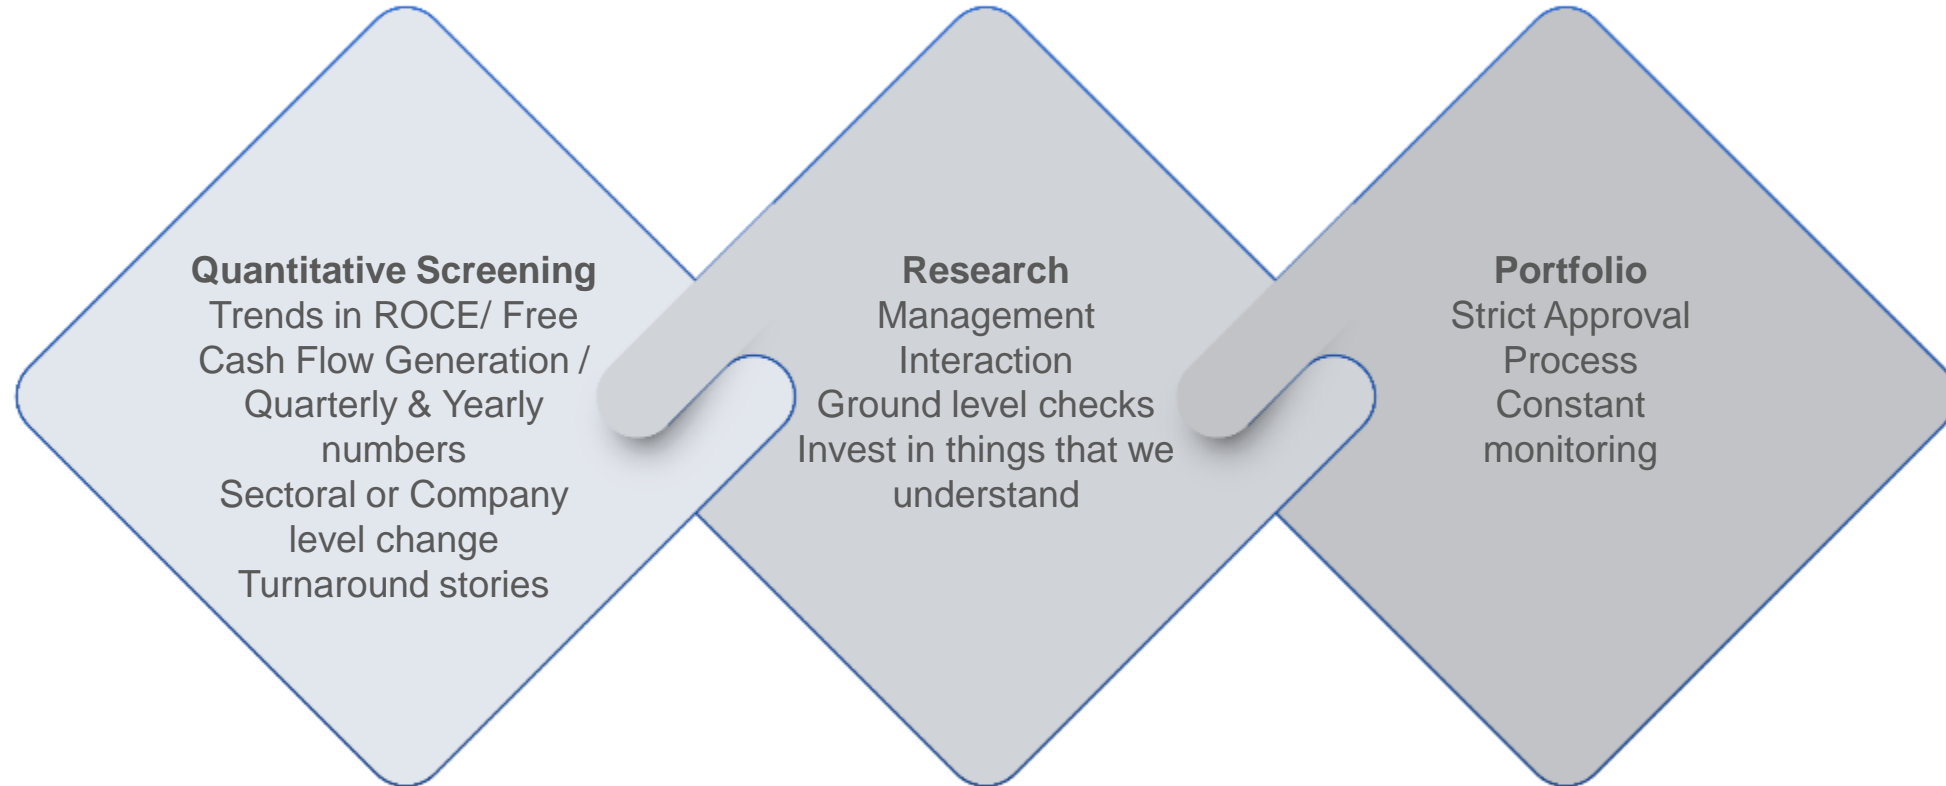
**Quantitative Screening**
Trends in ROCE/ Free Cash Flow Generation / Quarterly & Yearly numbers
Sectoral or Company level change
Turnaround stories

**Research**
Management Interaction
Ground level checks
Invest in things that we understand

**Portfolio**
Strict Approval Process
Constant monitoring